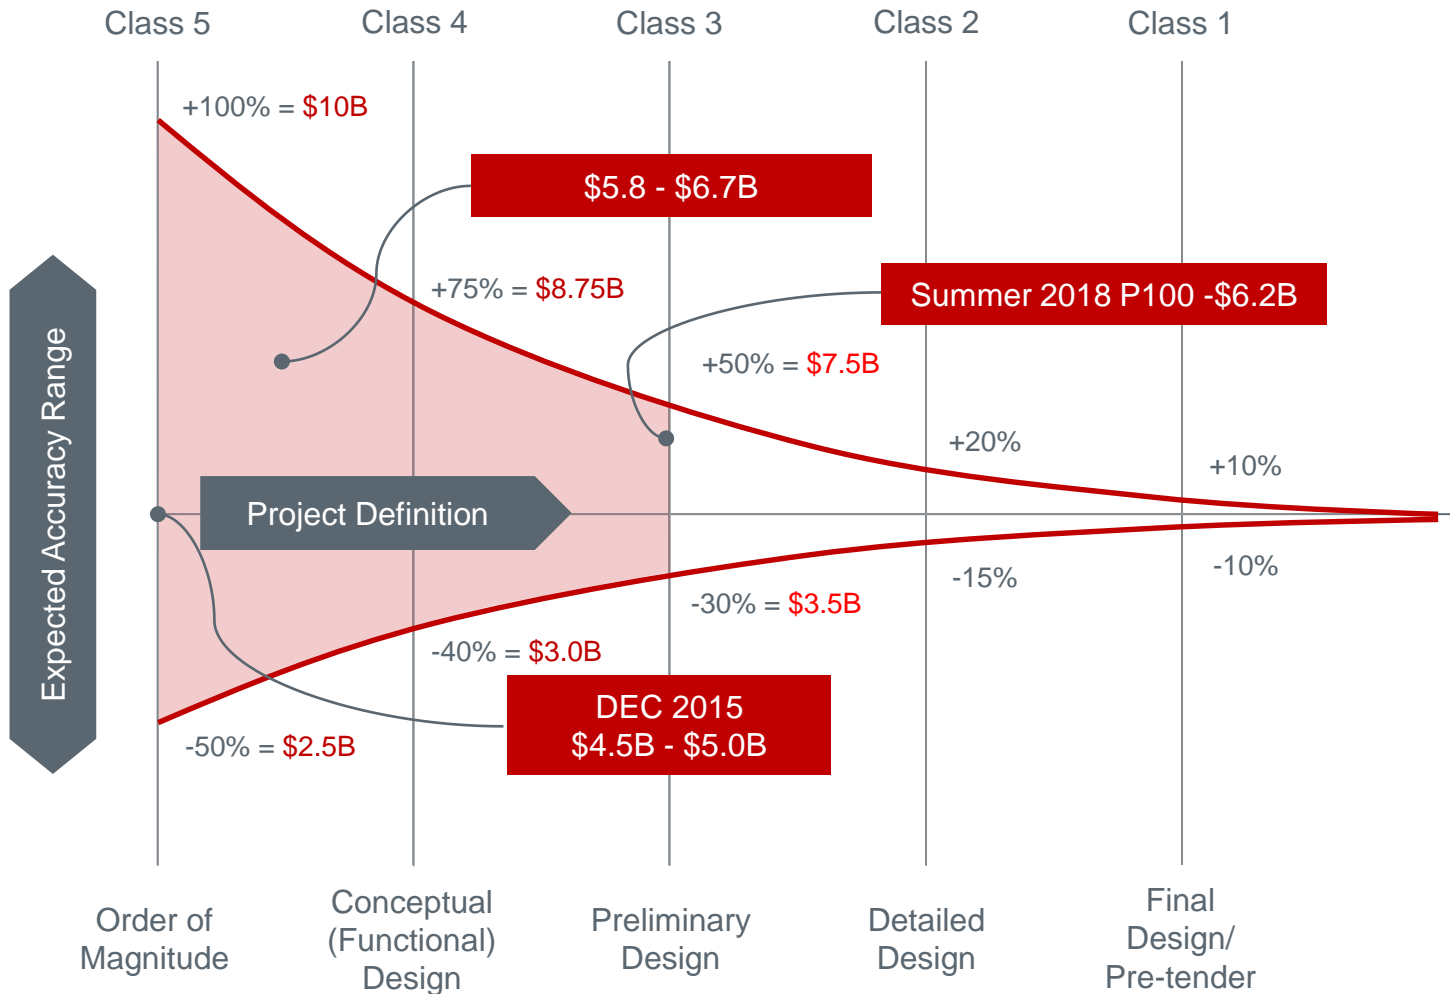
Class 5
Class 4
Class 3
Class 2
Class 1

+100% = $10B

$5.8 - $6.7B

+75% = $8.75B

Summer 2018 P100 -$6.2B

+50% = $7.5B

+20%

+10%

Expected Accuracy Range

Project Definition

-15%

-10%

-30% = $3.5B

-40% = $3.0B

DEC 2015
$4.5B - $5.0B

-50% = $2.5B

Order of Magnitude

Conceptual (Functional) Design

Preliminary Design

Detailed Design

Final Design/ Pre-tender